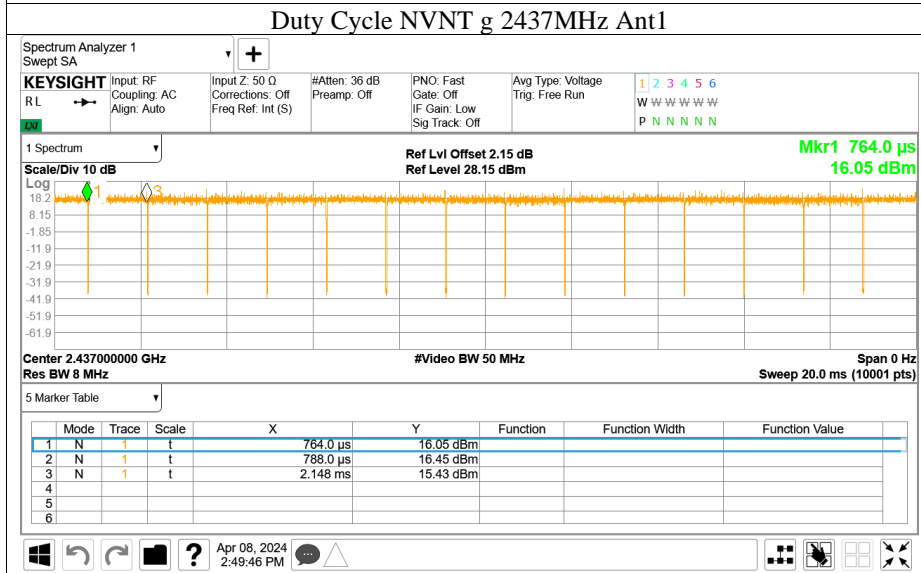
Duty Cycle NVNT g 2437MHz Ant1

Spectrum Analyzer 1
Swept SA

KEYSIGHT
RL
LXI
Input: RF
Coupling: AC
Align: Auto
Input Z: 50 Ω
Corrections: Off
Freq Ref: Int (S)
#Atten: 36 dB
Preamp: Off
PNO: Fast
Gate: Off
IF Gain: Low
Sig Track: Off
Avg Type: Voltage
Trig: Free Run
1 2 3 4 5 6
W W W W W W
P N N N N N

1 Spectrum
Scale/Div 10 dB
Ref Lvl Offset 2.15 dB
Ref Level 28.15 dBm
Mkr1 764.0 µs
16.05 dBm
Log
18.2
8.15
-1.85
-11.9
-21.9
-31.9
-41.9
-51.9
-61.9
1
3
Center 2.437000000 GHz
Res BW 8 MHz
#Video BW 50 MHz
Span 0 Hz
Sweep 20.0 ms (10001 pts)

5 Marker Table

| | Mode | Trace | Scale | X | Y | Function | Function Width | Function Value |
|---|---|---|---|---|---|---|---|---|
| 1 | N | 1 | t | 764.0 µs | 16.05 dBm | | | |
| 2 | N | 1 | t | 788.0 µs | 16.45 dBm | | | |
| 3 | N | 1 | t | 2.148 ms | 15.43 dBm | | | |
| 4 | | | | | | | | |
| 5 | | | | | | | | |
| 6 | | | | | | | | |

Apr 08, 2024
2:49:46 PM